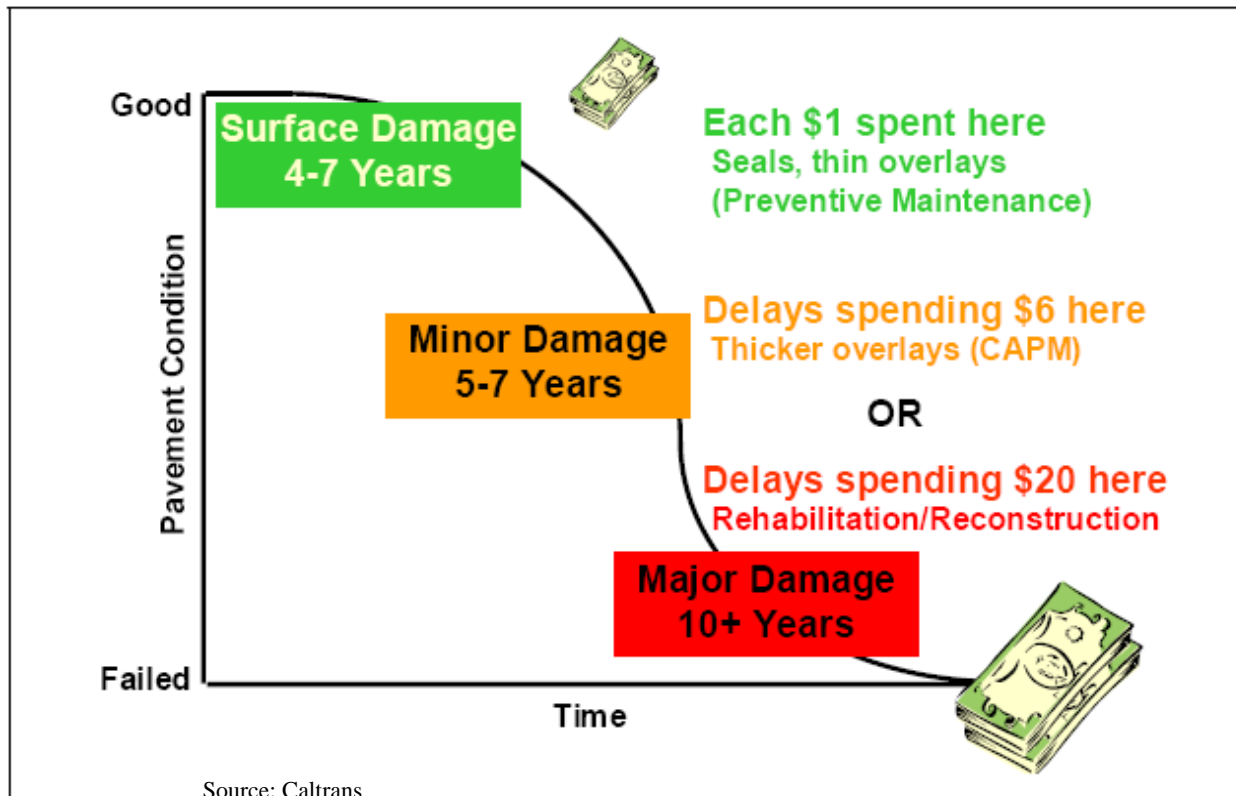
Good

Surface Damage
4-7 Years

Each $1 spent here
Seals, thin overlays
(Preventive Maintenance)

Pavement Condition

Minor Damage
5-7 Years

Delays spending $6 here
Thicker overlays (CAPM)

OR

Delays spending $20 here
Rehabilitation/Reconstruction

Major Damage
10+ Years

Failed

Time

Source: Caltrans